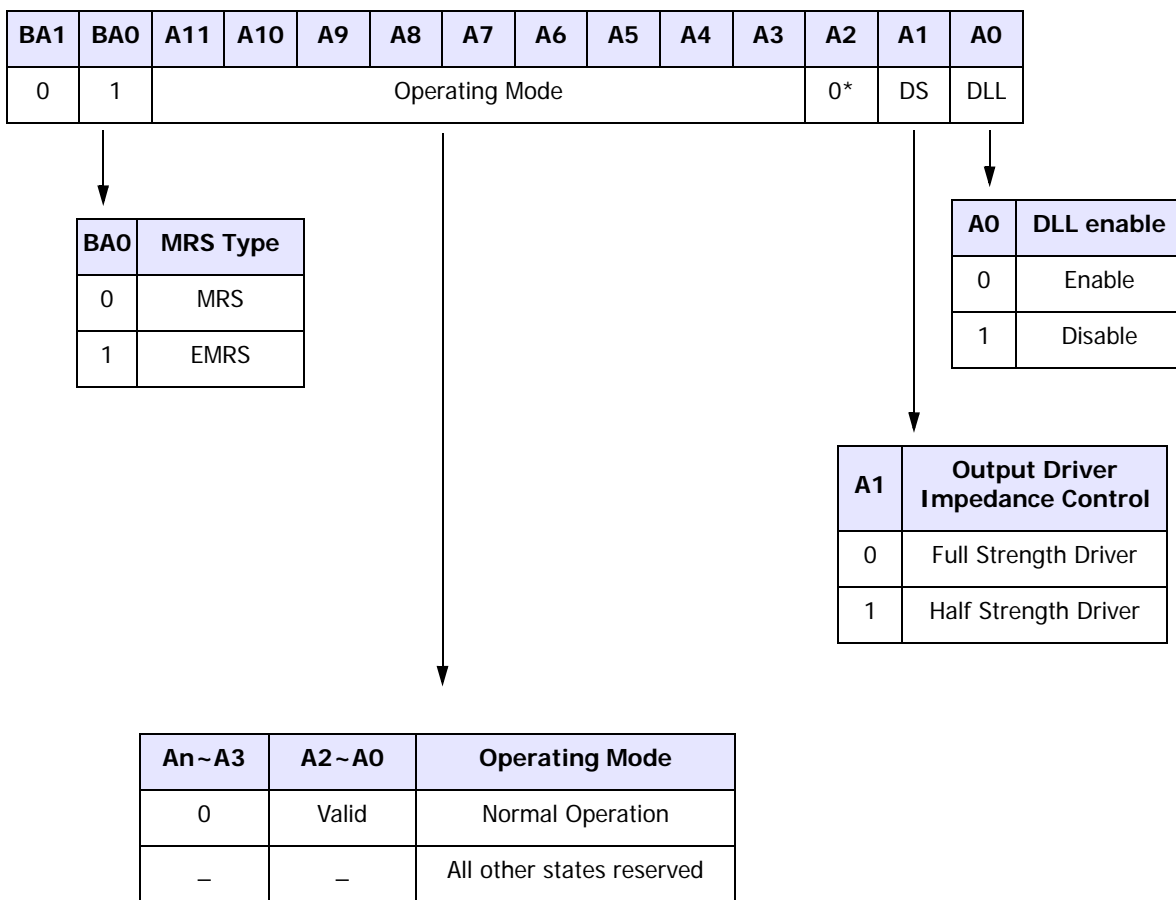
| BA1 | BA0 | A11 | A10 | A9 | A8 | A7 | A6 | A5 | A4 | A3 | A2 | A1 | A0 |
|---|---|---|---|---|---|---|---|---|---|---|---|---|---|
| 0 | 1 | Operating Mode | | | | | | | | | 0* | DS | DLL |

| BA0 | MRS Type |
|---|---|
| 0 | MRS |
| 1 | EMRS |

| A0 | DLL enable |
|---|---|
| 0 | Enable |
| 1 | Disable |

| A1 | Output Driver Impedance Control |
|---|---|
| 0 | Full Strength Driver |
| 1 | Half Strength Driver |

| An~A3 | A2~A0 | Operating Mode |
|---|---|---|
| 0 | Valid | Normal Operation |
| _ | _ | All other states reserved |